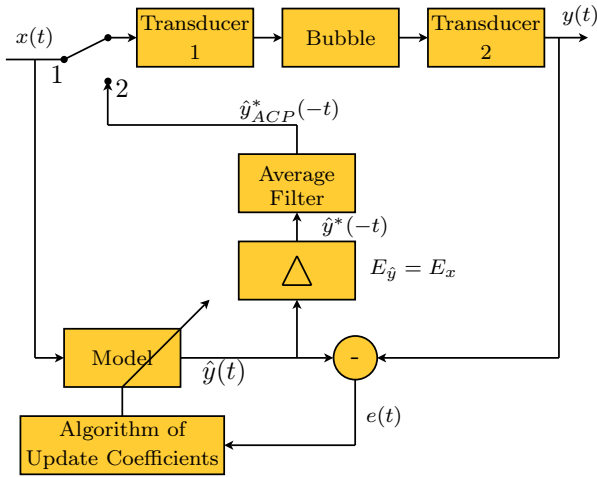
$x(t)$

Transducer 1

Bubble

Transducer 2

$y(t)$

1

2

$\hat{y}^*_{ACP}(-t)$

Average Filter

$\hat{y}^*(-t)$

$\triangle$

$E_{\hat{y}} = E_x$

Model

$\hat{y}(t)$

-

$e(t)$

Algorithm of Update Coefficients